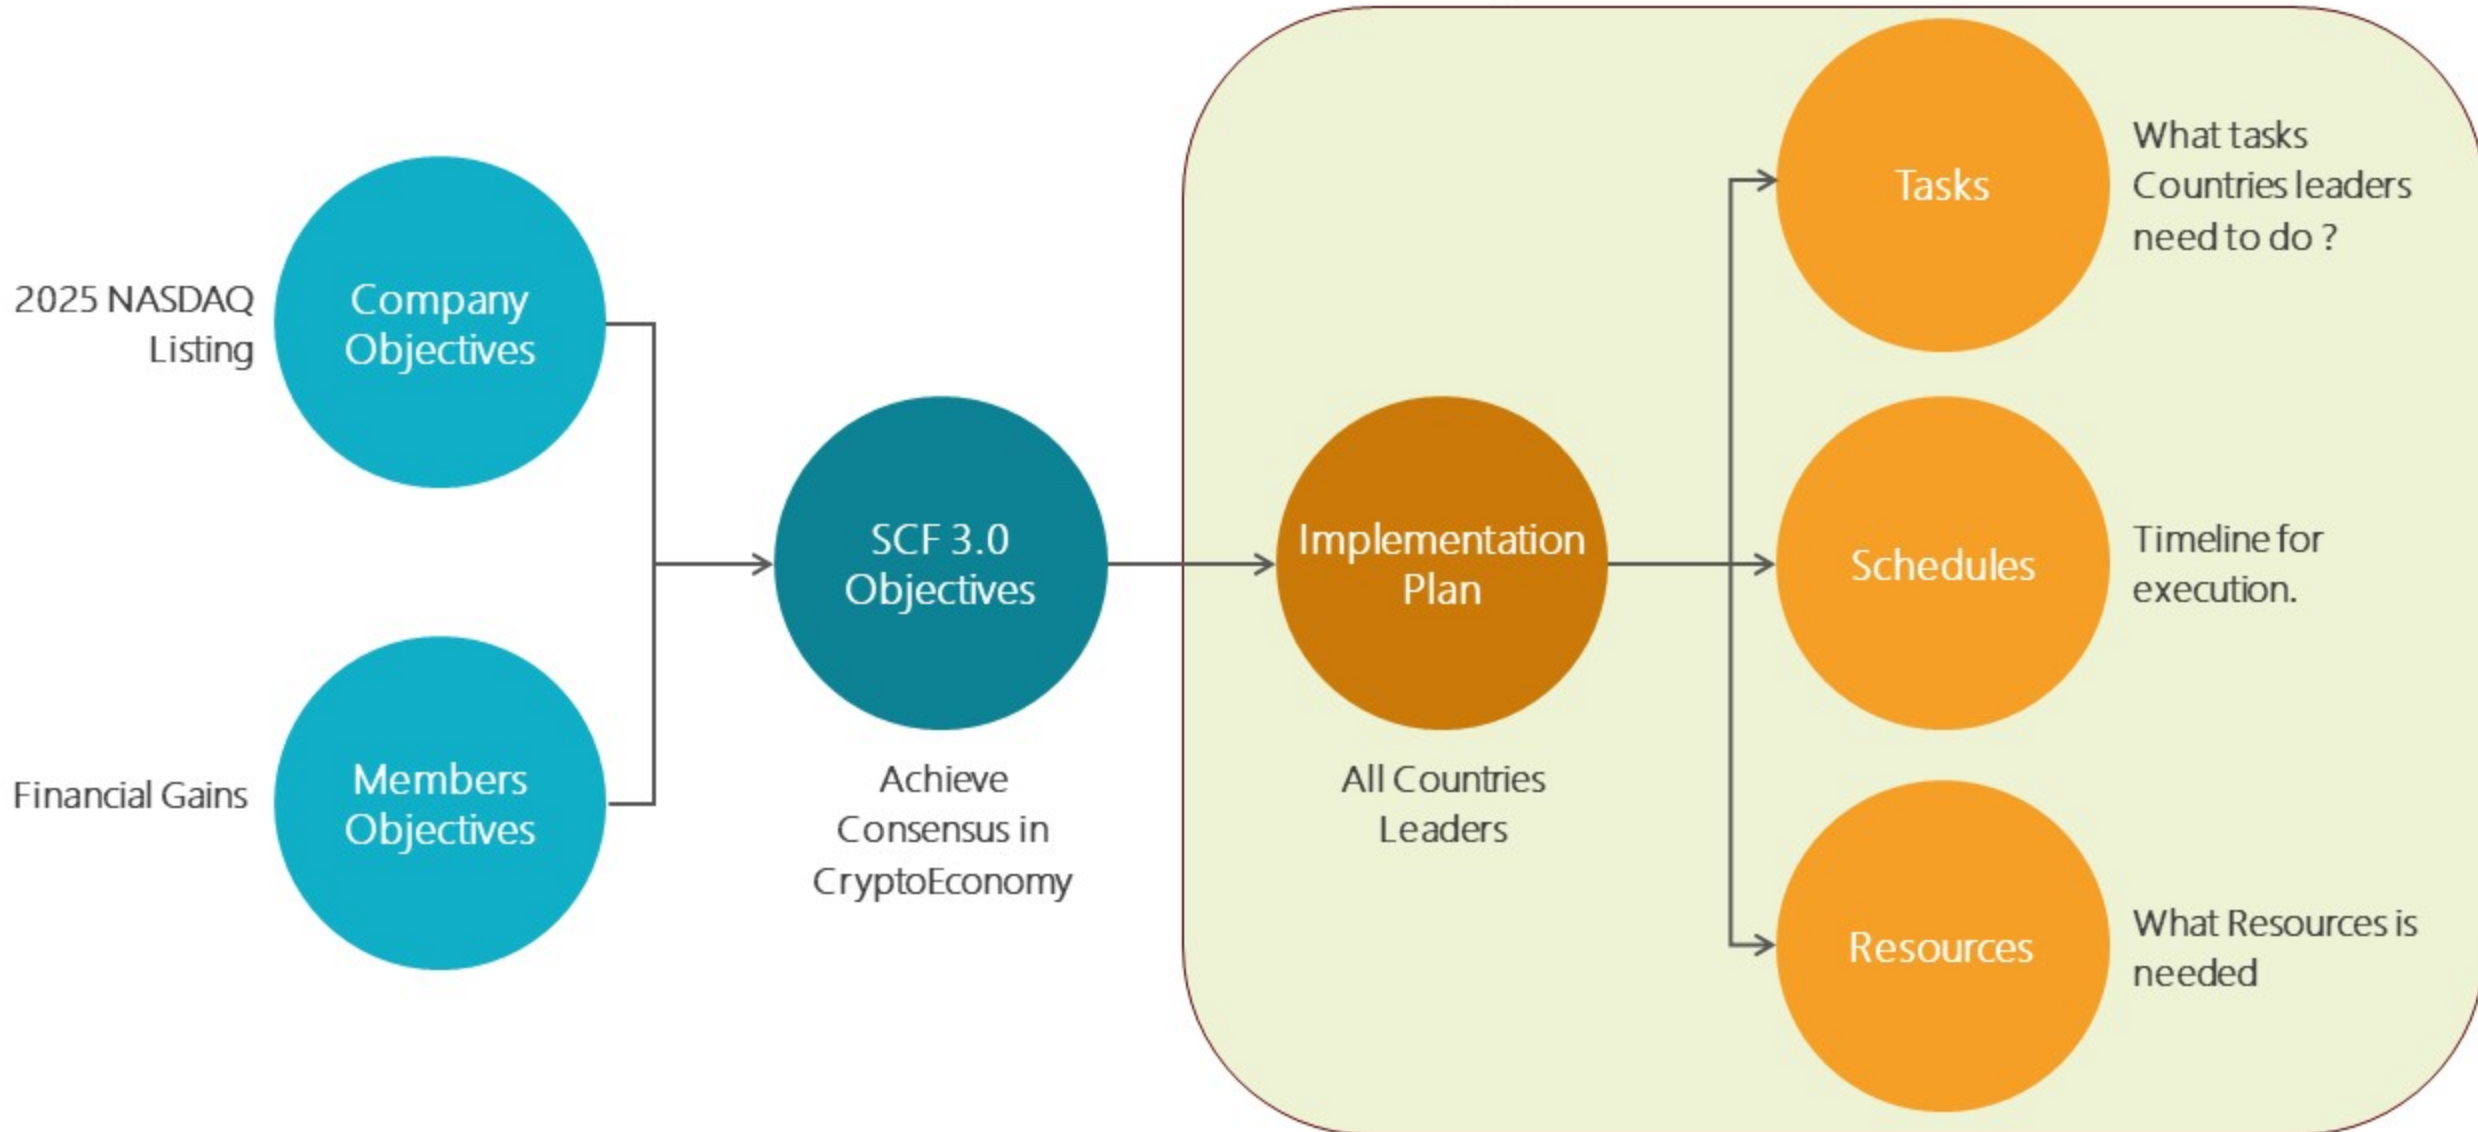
2025 NASDAQ Listing

Company Objectives

Financial Gains

Members Objectives

SCF 3.0 Objectives

Achieve Consensus in CryptoEconomy

Implementation Plan

All Countries Leaders

Tasks

What tasks Countries leaders need to do ?

Schedules

Timeline for execution.

Resources

What Resources is needed